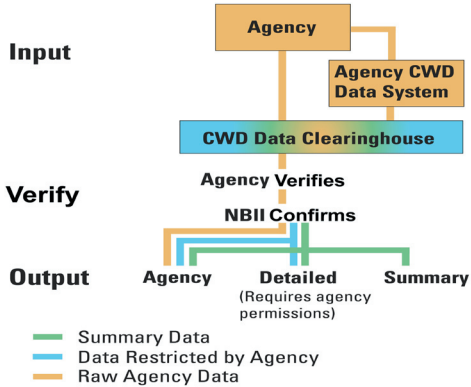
Input

Agency

Agency CWD Data System

CWD Data Clearinghouse

Verify

Agency Verifies

NBII Confirms

Output

Agency

Detailed
(Requires agency permissions)

Summary

Summary Data
Data Restricted by Agency
Raw Agency Data